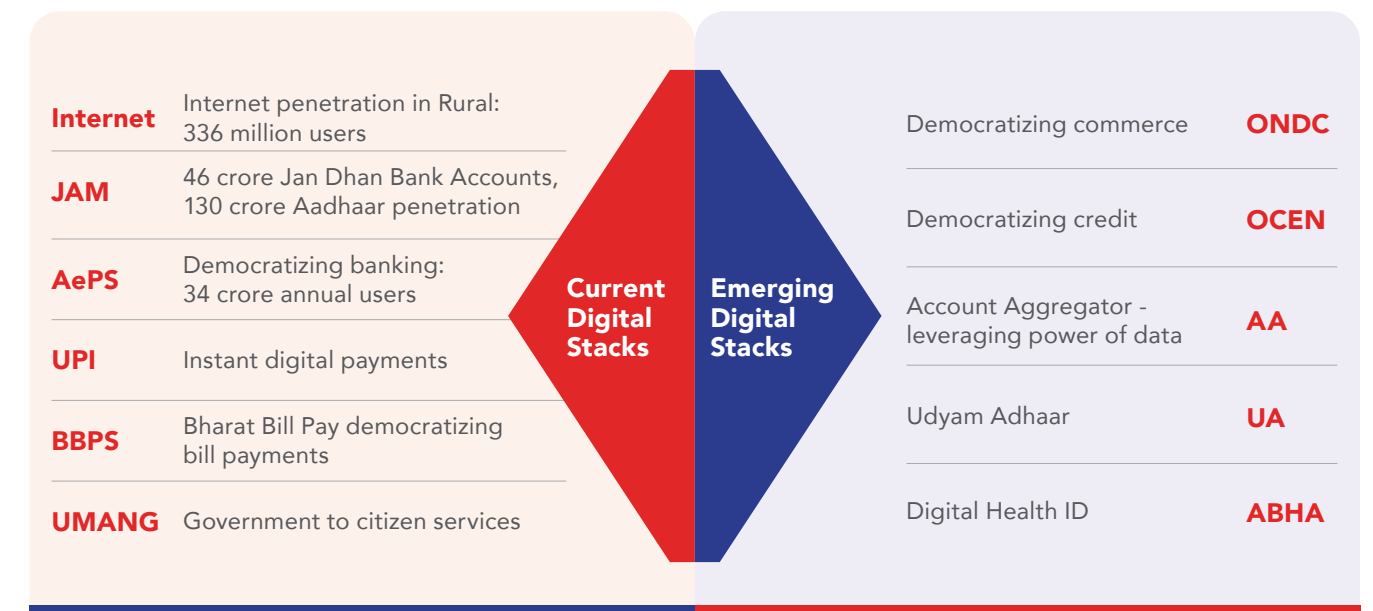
Internet | Internet penetration in Rural: 336 million users

JAM | 46 crore Jan Dhan Bank Accounts, 130 crore Aadhaar penetration

AePS | Democratizing banking: 34 crore annual users

UPI | Instant digital payments

BBPS | Bharat Bill Pay democratizing bill payments

UMANG | Government to citizen services

Current Digital Stacks

Emerging Digital Stacks

Democratizing commerce | ONDC

Democratizing credit | OCEN

Account Aggregator - leveraging power of data | AA

Udyam Adhaar | UA

Digital Health ID | ABHA